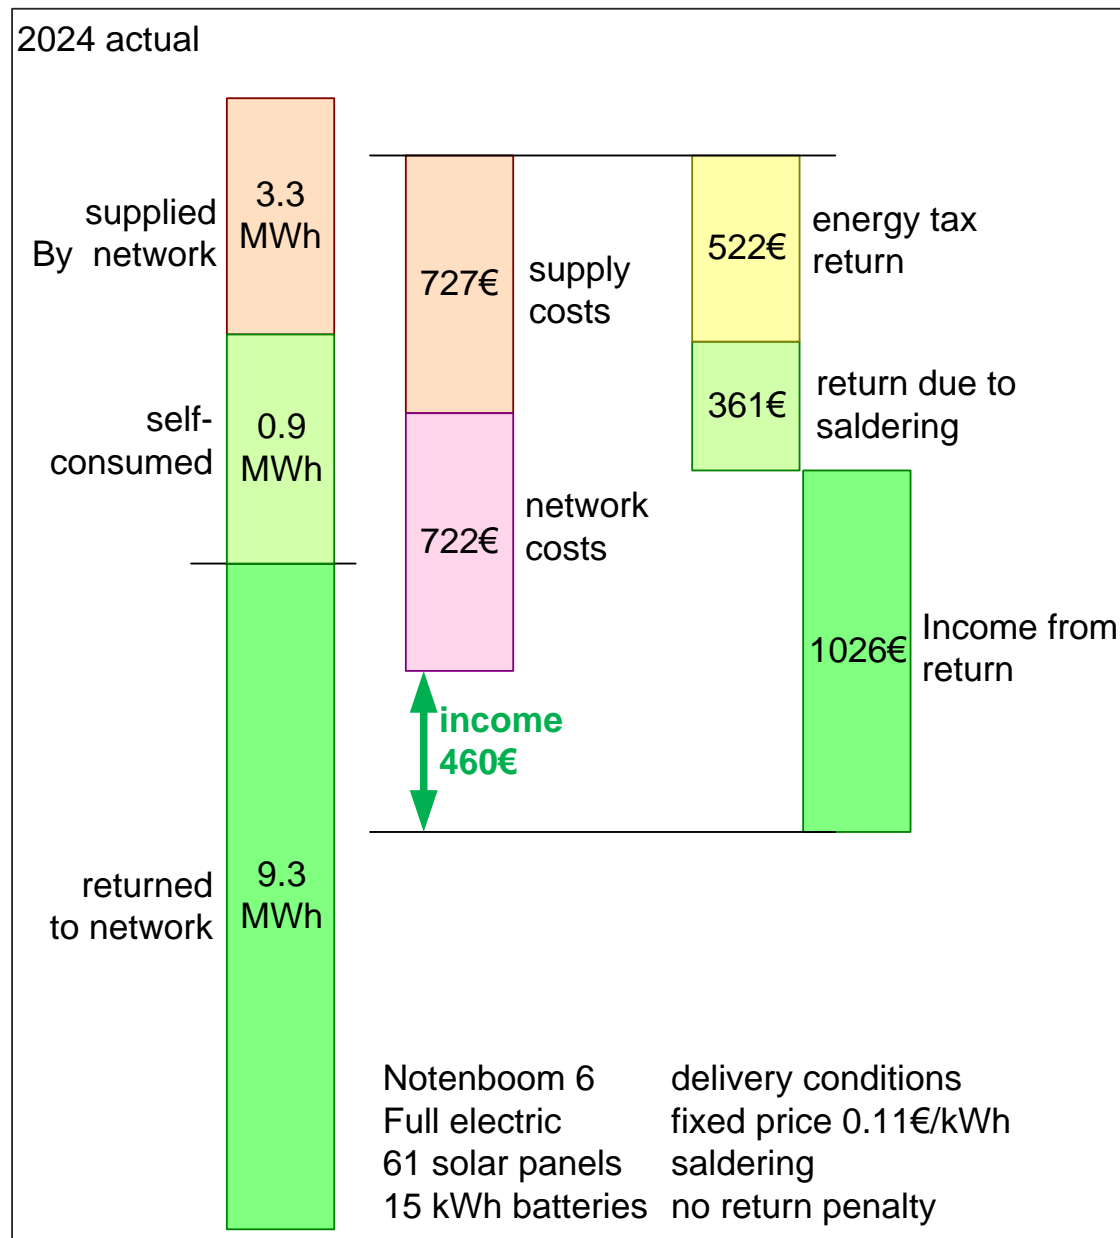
2024 actual

supplied By network

3.3 MWh

self-consumed

0.9 MWh

returned to network

9.3 MWh

727€

supply costs

722€

network costs

income 460€

522€

energy tax return

361€

return due to saldering

1026€

Income from return

Notenboom 6
Full electric
61 solar panels
15 kWh batteries

delivery conditions
fixed price 0.11€/kWh
saldering
no return penalty